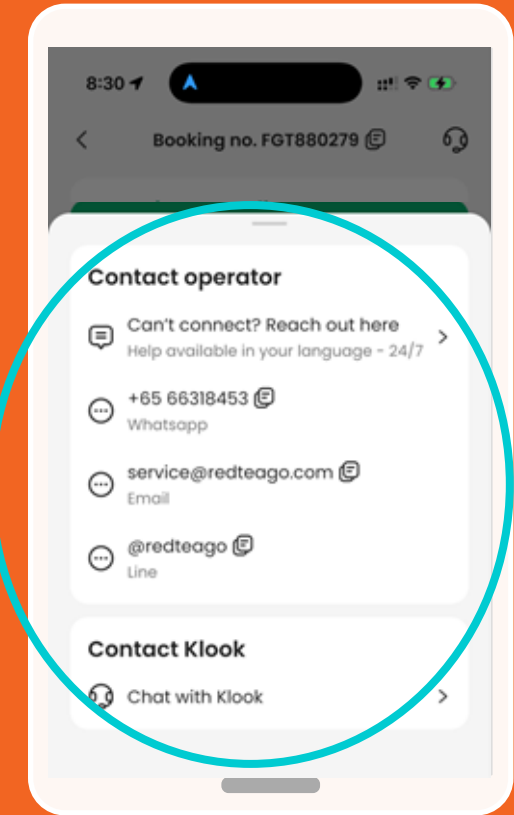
8:30

Booking no. FGT880279

Contact operator

Can't connect? Reach out here
Help available in your language - 24/7

+65 66318453
Whatsapp

service@redteago.com
Email

@redteago
Line

Contact Klook

Chat with Klook